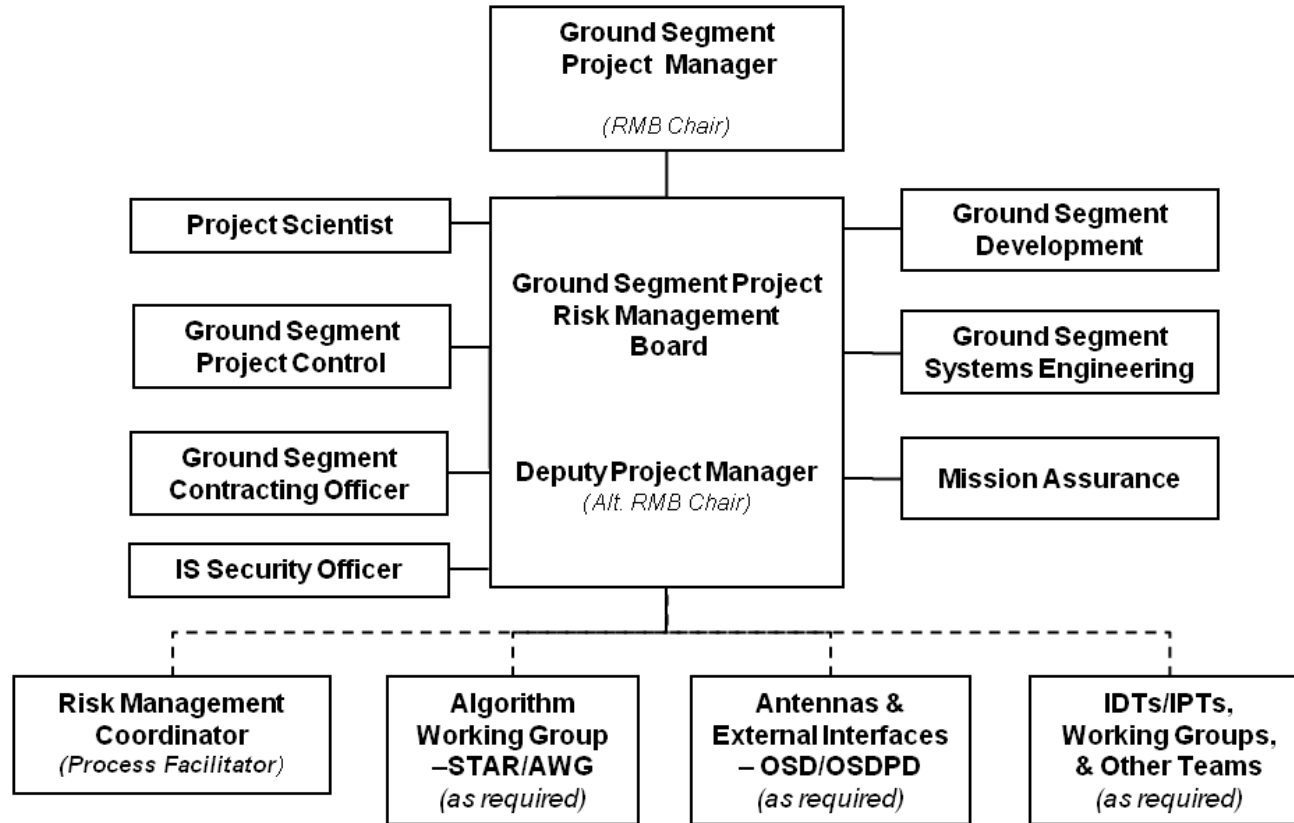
Ground Segment Project Manager

(RMB Chair)

Project Scientist

Ground Segment Project Control

Ground Segment Contracting Officer

IS Security Officer

Ground Segment Project Risk Management Board

Deputy Project Manager
(Alt. RMB Chair)

Ground Segment Development

Ground Segment Systems Engineering

Mission Assurance

Risk Management Coordinator
(Process Facilitator)

Algorithm Working Group –STAR/AWG
(as required)

Antennas & External Interfaces – OSD/OSDPD
(as required)

IDTs/IPTs, Working Groups, & Other Teams
(as required)